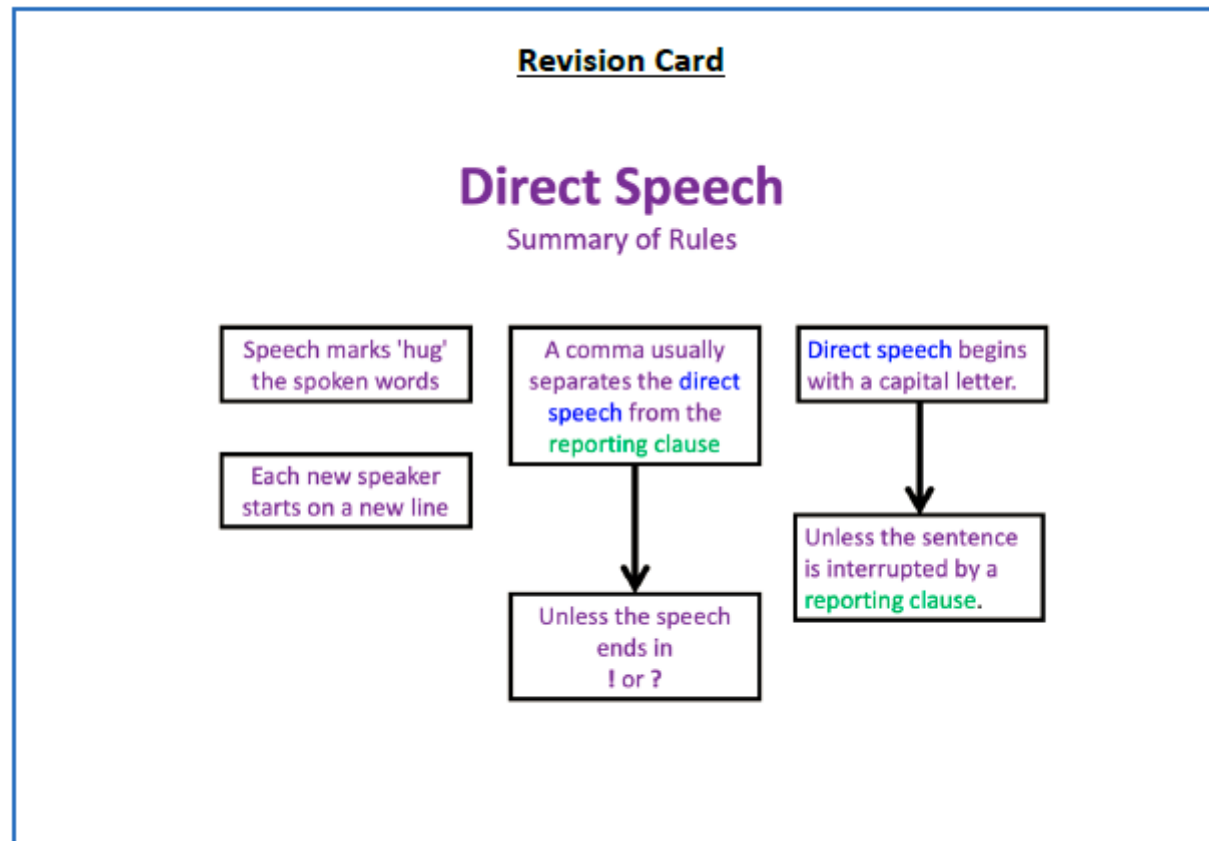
Revision Card

Direct Speech
Summary of Rules

Speech marks 'hug' the spoken words

Each new speaker starts on a new line

A comma usually separates the direct speech from the reporting clause

Unless the speech ends in ! or ?

Direct speech begins with a capital letter.

Unless the sentence is interrupted by a reporting clause.